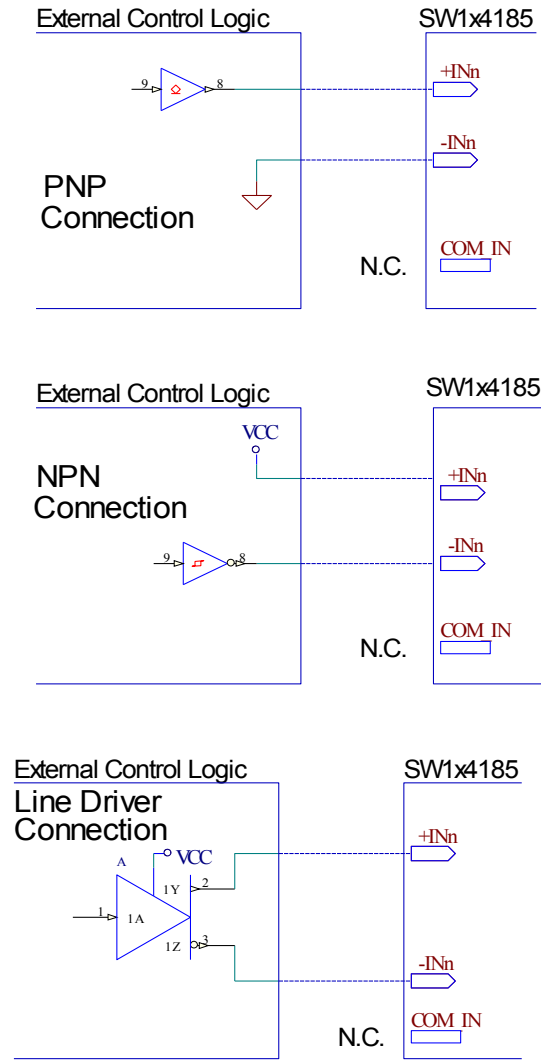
External Control Logic

SW1x4185

9

8

+INn

-INn

PNP Connection

COM_IN

N.C.

External Control Logic

SW1x4185

VCC

NPN Connection

+INn

9

8

-INn

COM_IN

N.C.

External Control Logic

SW1x4185

Line Driver Connection

A

VCC

+INn

1Y

2

1

1A

1Z

3

-INn

COM_IN

N.C.